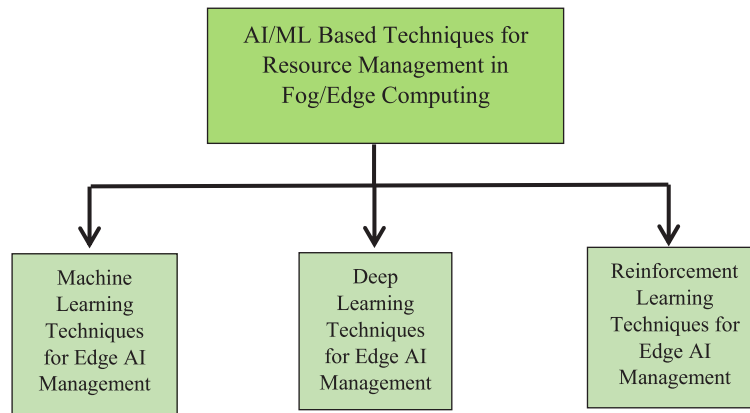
AI/ML Based Techniques for Resource Management in Fog/Edge Computing

Machine Learning Techniques for Edge AI Management

Deep Learning Techniques for Edge AI Management

Reinforcement Learning Techniques for Edge AI Management